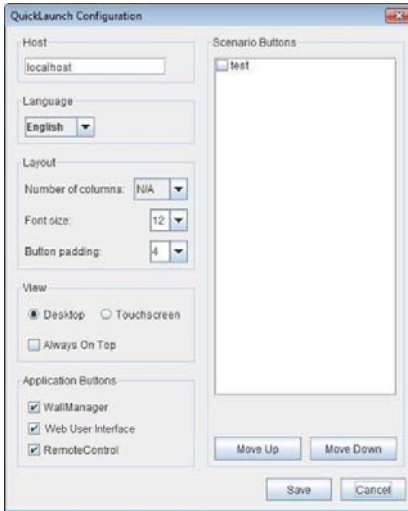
QuickLaunch Configuration

Host
localhost

Language
English

Layout
Number of columns: N/A
Font size: 12
Button padding: 4

View
Desktop
Touchscreen
Always On Top

Application Buttons
WallManager
Web User Interface
RemoteControl

Scenario Buttons
test

Move Up
Move Down

Save
Cancel